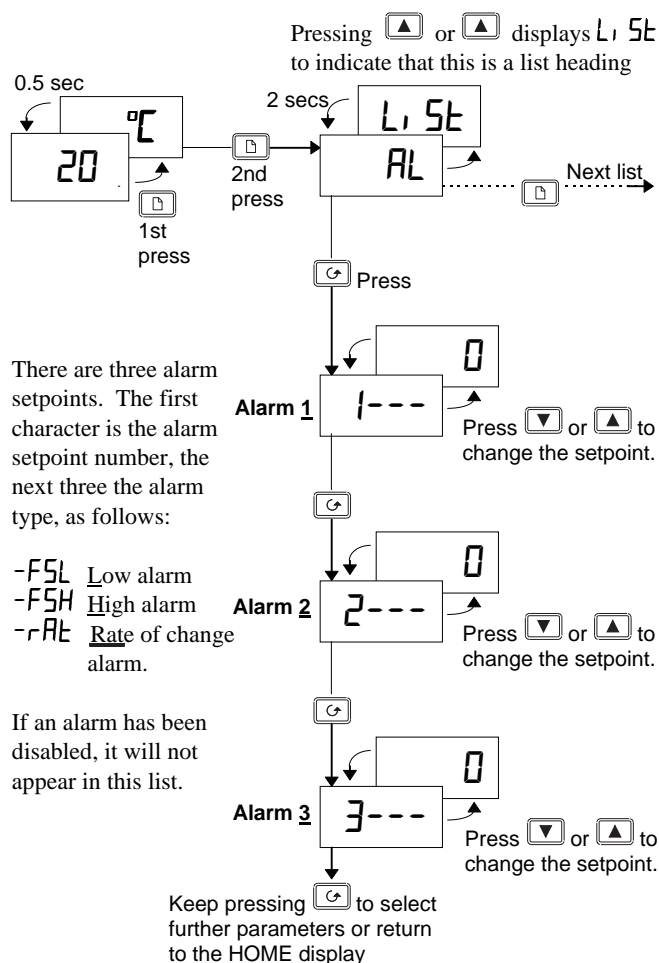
Pressing or displays LiSt to indicate that this is a list heading

0.5 sec

°C

20

1st press

2nd press

2 secs

LiSt

AL

Next list

Press

There are three alarm setpoints. The first character is the alarm setpoint number, the next three the alarm type, as follows:

-FSL Low alarm
-FSH High alarm
-rAt Rate of change alarm.

If an alarm has been disabled, it will not appear in this list.

0

Alarm 1

1---

Press or to change the setpoint.

0

Alarm 2

2---

Press or to change the setpoint.

0

Alarm 3

3---

Press or to change the setpoint.

Keep pressing to select further parameters or return to the HOME display